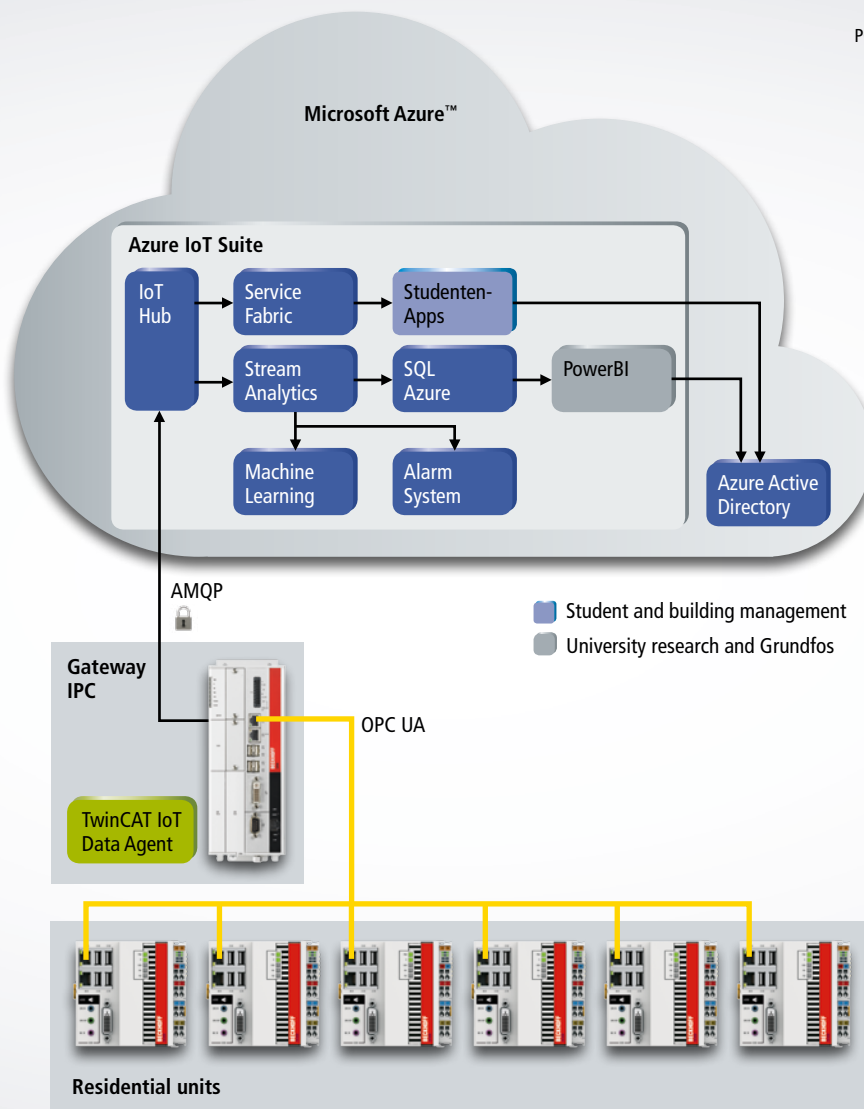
P

Microsoft Azure™

Azure IoT Suite

IoT Hub

Service Fabric

Studenten-Apps

Stream Analytics

SQL Azure

PowerBI

Machine Learning

Alarm System

Azure Active Directory

AMQP

Student and building management

University research and Grundfos

Gateway IPC

OPC UA

TwinCAT IoT Data Agent

Residential units